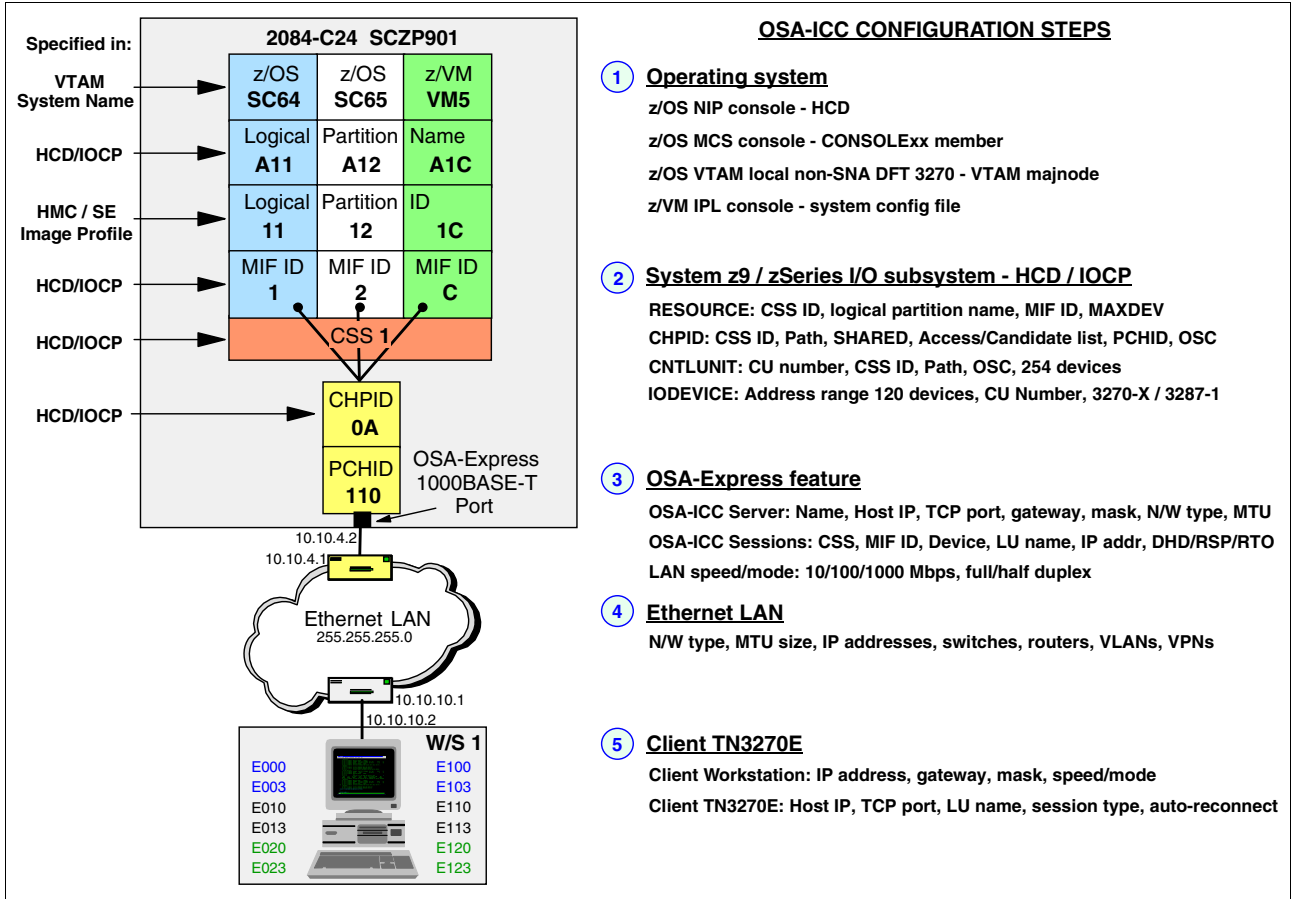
Specified in:

VTAM System Name

HCD/IOCP

HMC / SE Image Profile

HCD/IOCP

HCD/IOCP

HCD/IOCP

2084-C24 SCZP901

| z/OS SC64 | z/OS SC65 | z/VM VM5 |
|---|---|---|
| Logical A11 | Partition A12 | Name A1C |
| Logical 11 | Partition 12 | ID 1C |
| MIF ID 1 | MIF ID 2 | MIF ID C |

CSS 1

CHPID 0A

PCHID 110

OSA-Express 1000BASE-T Port

10.10.4.2

10.10.4.1

Ethernet LAN
255.255.255.0

10.10.10.1

10.10.10.2

W/S 1

E000 E100
E003 E103
E010 E110
E013 E113
E020 E120
E023 E123

OSA-ICC CONFIGURATION STEPS

1 Operating system

z/OS NIP console - HCD

z/OS MCS console - CONSOLExx member

z/OS VTAM local non-SNA DFT 3270 - VTAM majnode

z/VM IPL console - system config file

2 System z9 / zSeries I/O subsystem - HCD / IOCP

RESOURCE: CSS ID, logical partition name, MIF ID, MAXDEV

CHPID: CSS ID, Path, SHARED, Access/Candidate list, PCHID, OSC

CNTLUNIT: CU number, CSS ID, Path, OSC, 254 devices

IODEVICE: Address range 120 devices, CU Number, 3270-X / 3287-1

3 OSA-Express feature

OSA-ICC Server: Name, Host IP, TCP port, gateway, mask, N/W type, MTU

OSA-ICC Sessions: CSS, MIF ID, Device, LU name, IP addr, DHD/RSP/RTO

LAN speed/mode: 10/100/1000 Mbps, full/half duplex

4 Ethernet LAN

N/W type, MTU size, IP addresses, switches, routers, VLANs, VPNs

5 Client TN3270E

Client Workstation: IP address, gateway, mask, speed/mode

Client TN3270E: Host IP, TCP port, LU name, session type, auto-reconnect